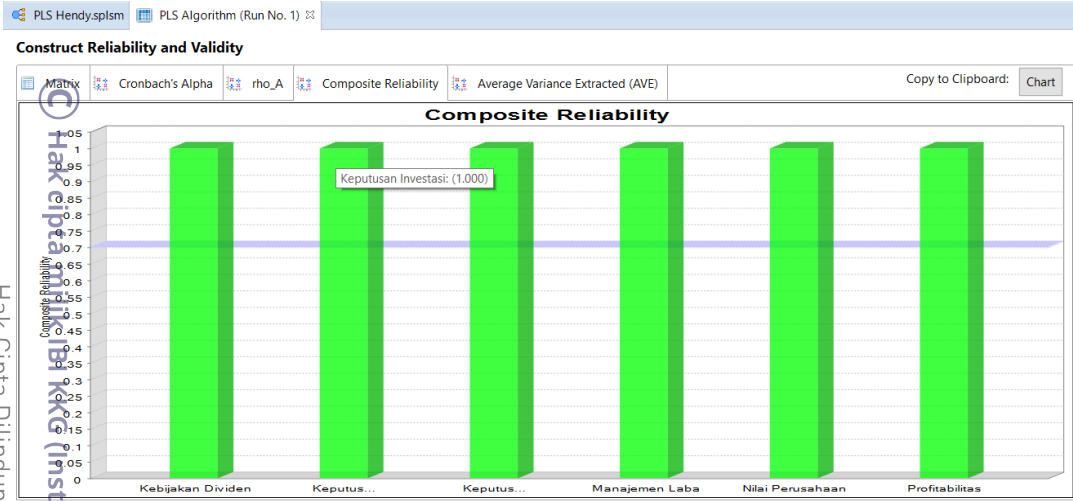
PLS Hendy.splsm PLS Algorithm (Run No. 1)

Construct Reliability and Validity

Matrix Cronbach's Alpha rho_A Composite Reliability Average Variance Extracted (AVE) Copy to Clipboard: Chart

Composite Reliability

Keputusan Investasi: (1.000)

Composite Reliability

1.05
1
0.95
0.9
0.85
0.8
0.75
0.7
0.65
0.6
0.55
0.5
0.45
0.4
0.35
0.3
0.25
0.2
0.15
0.1
0.05
0

Kebijakan Dividen Keputus... Keputus... Manajemen Laba Nilai Perusahaan Profitabilitas

© Hak cipta milik IBI KKG (Inst

Hak Cipta Dilindu